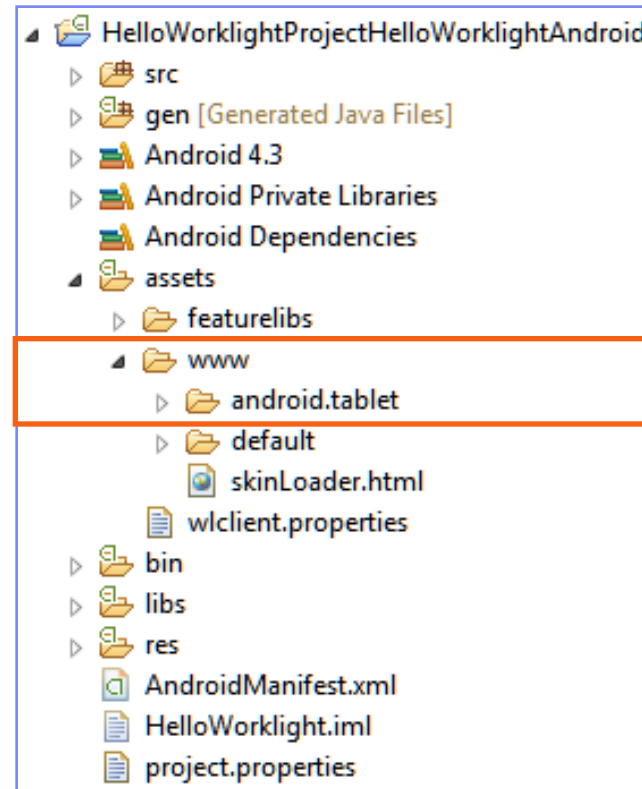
HelloWorklightProjectHelloWorklightAndroid
src
gen [Generated Java Files]
Android 4.3
Android Private Libraries
Android Dependencies
assets
featurelibs
www
android.tablet
default
skinLoader.html
wlclient.properties
bin
libs
res
AndroidManifest.xml
HelloWorklight.iml
project.properties